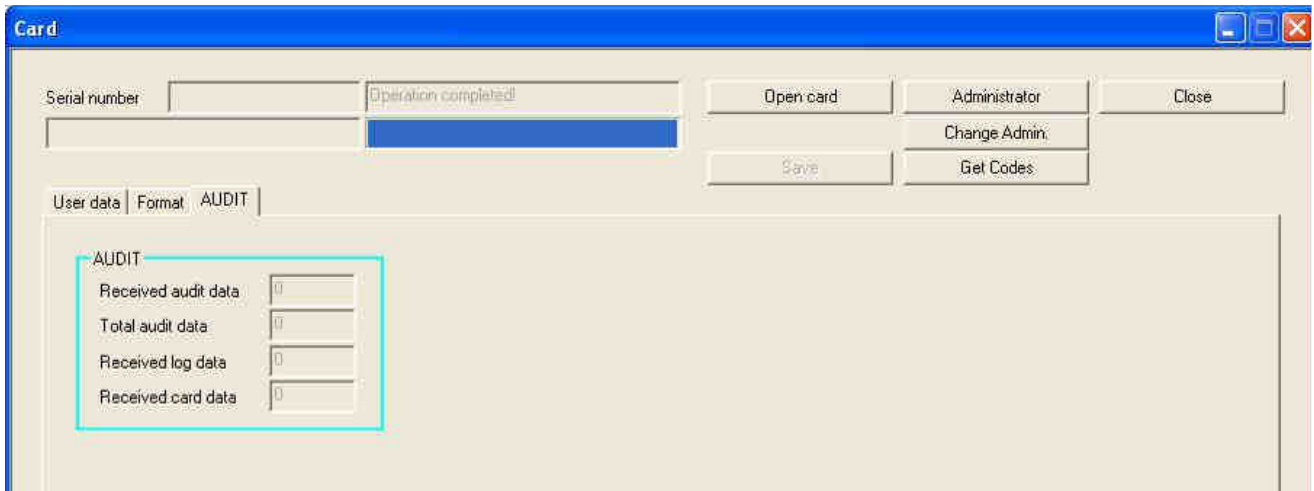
Card

Serial number

Operation completed!

Open card

Administrator

Close

Change Admin.

Save

Get Codes

User data | Format | AUDIT

AUDIT

Received audit data 0

Total audit data 0

Received log data 0

Received card data 0